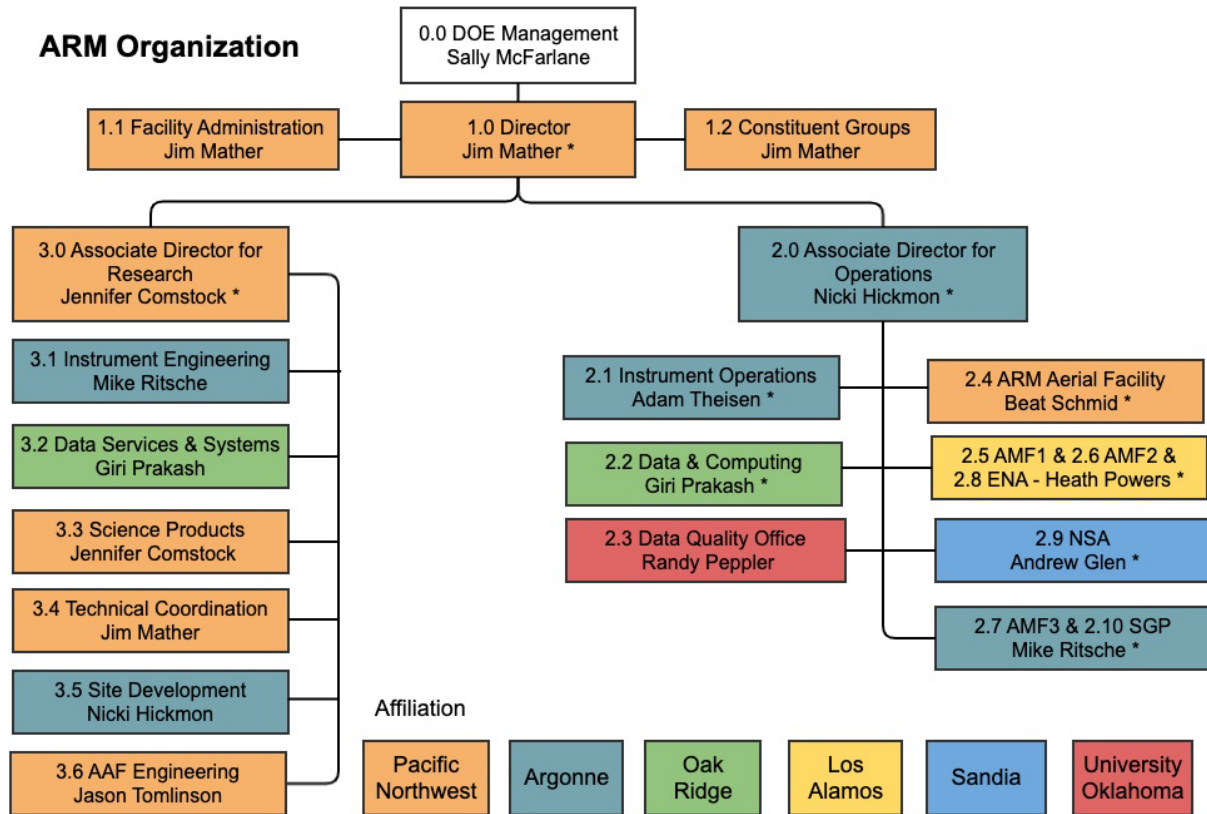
ARM Organization

0.0 DOE Management
Sally McFarlane

1.1 Facility Administration
Jim Mather

1.0 Director
Jim Mather *

1.2 Constituent Groups
Jim Mather

3.0 Associate Director for Research
Jennifer Comstock *

2.0 Associate Director for Operations
Nicki Hickmon *

3.1 Instrument Engineering
Mike Ritsche

3.2 Data Services & Systems
Giri Prakash

3.3 Science Products
Jennifer Comstock

3.4 Technical Coordination
Jim Mather

3.5 Site Development
Nicki Hickmon

3.6 AAF Engineering
Jason Tomlinson

2.1 Instrument Operations
Adam Theisen *

2.2 Data & Computing
Giri Prakash *

2.3 Data Quality Office
Randy Peppler

2.4 ARM Aerial Facility
Beat Schmid *

2.5 AMF1 & 2.6 AMF2 & 2.8 ENA - Heath Powers *

2.9 NSA
Andrew Glen *

2.7 AMF3 & 2.10 SGP
Mike Ritsche *

Affiliation

Pacific Northwest
Argonne
Oak Ridge
Los Alamos
Sandia
University Oklahoma